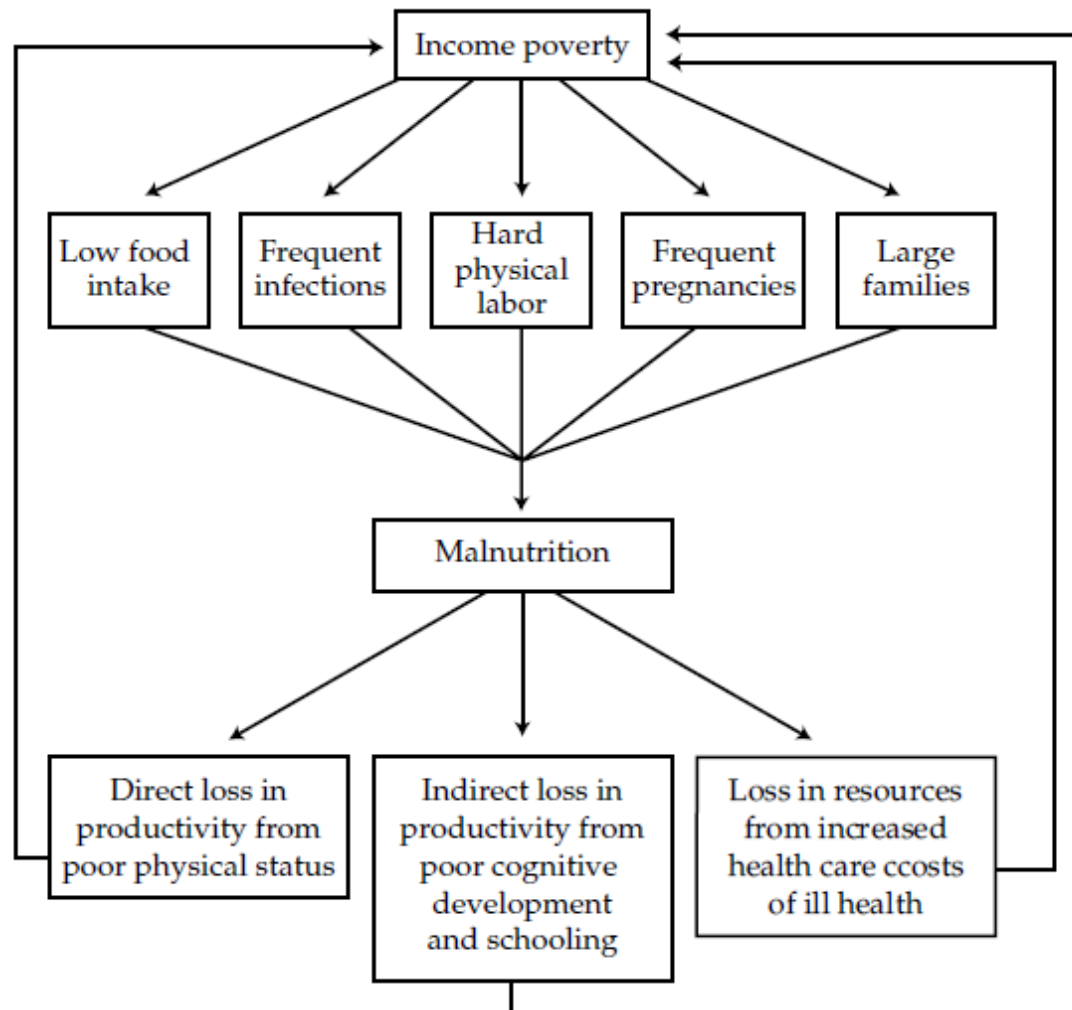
Income poverty

Low food intake

Frequent infections

Hard physical labor

Frequent pregnancies

Large families

Malnutrition

Direct loss in productivity from poor physical status

Indirect loss in productivity from poor cognitive development and schooling

Loss in resources from increased health care ccosts of ill health